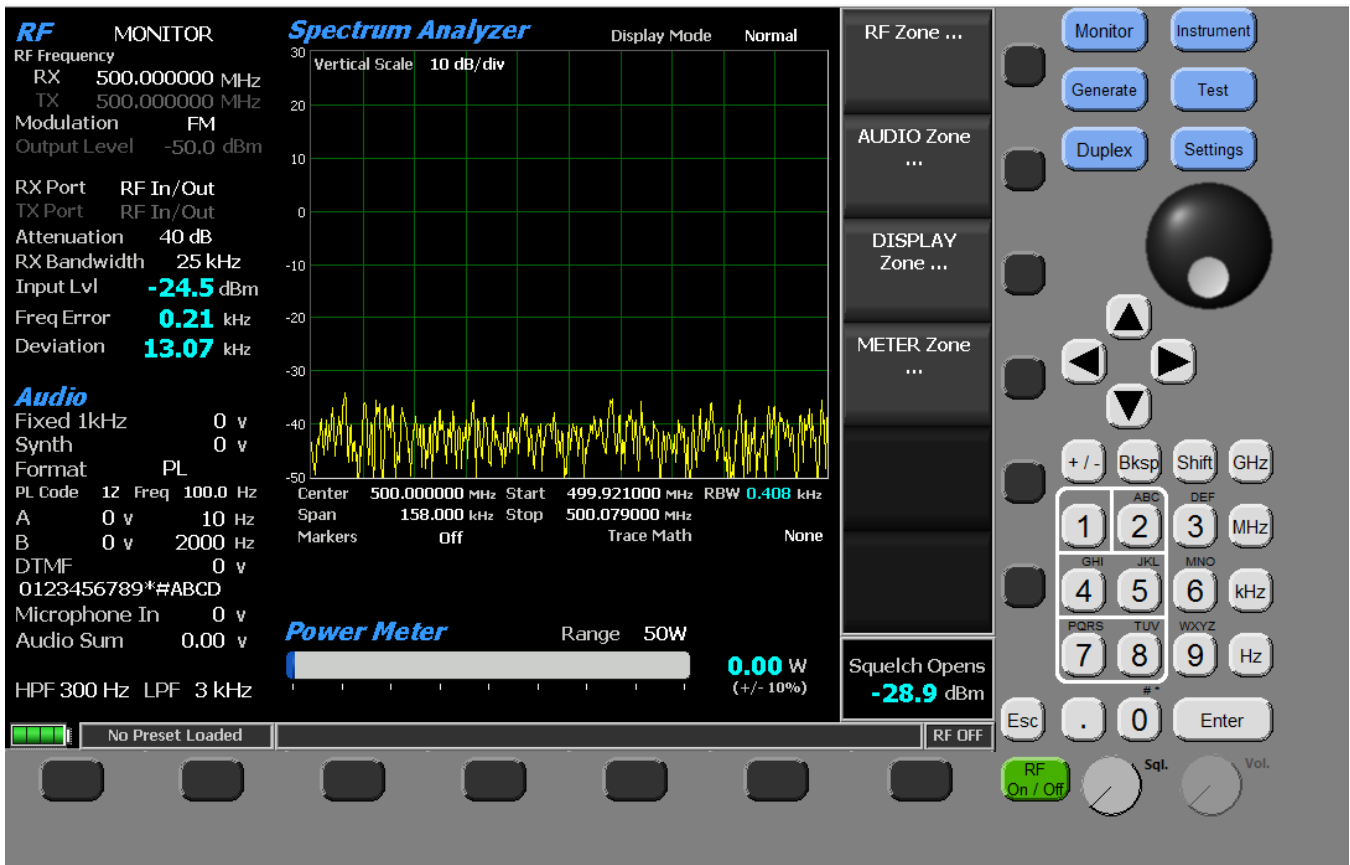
RF MONITOR
RF Frequency
RX 500.000000 MHz
TX 500.000000 MHz
Modulation FM
Output Level -50.0 dBm

RX Port RF In/Out
TX Port RF In/Out
Attenuation 40 dB
RX Bandwidth 25 kHz
Input Lvl -24.5 dBm
Freq Error 0.21 kHz
Deviation 13.07 kHz

Audio
Fixed 1kHz 0 v
Synth 0 v
Format PL
PL Code 1Z Freq 100.0 Hz
A 0 v 10 Hz
B 0 v 2000 Hz
DTMF 0 v
0123456789*#ABCD
Microphone In 0 v
Audio Sum 0.00 v

HPF 300 Hz LPF 3 kHz

Spectrum Analyzer
Display Mode Normal
Vertical Scale 10 dB/div
30
20
10
0
-10
-20
-30
-40
-50
Center 500.000000 MHz Start 499.921000 MHz RBW 0.408 kHz
Span 158.000 kHz Stop 500.079000 MHz
Markers Off Trace Math None

Power Meter
Range 50W
0.00 W
(+/- 10%)

RF Zone ...
AUDIO Zone ...
DISPLAY Zone ...
METER Zone ...

Squelch Opens
-28.9 dBm

Monitor
Instrument
Generate
Test
Duplex
Settings

+ / -
Bksp
Shift
GHz
1
ABC 2
DEF 3
MHz
GHI 4
JKL 5
MNO 6
kHz
PQRS 7
TUV 8
WXYZ 9
Hz
Esc
.
#* 0
Enter

No Preset Loaded
RF OFF

RF On / Off
Sql.
Vol.